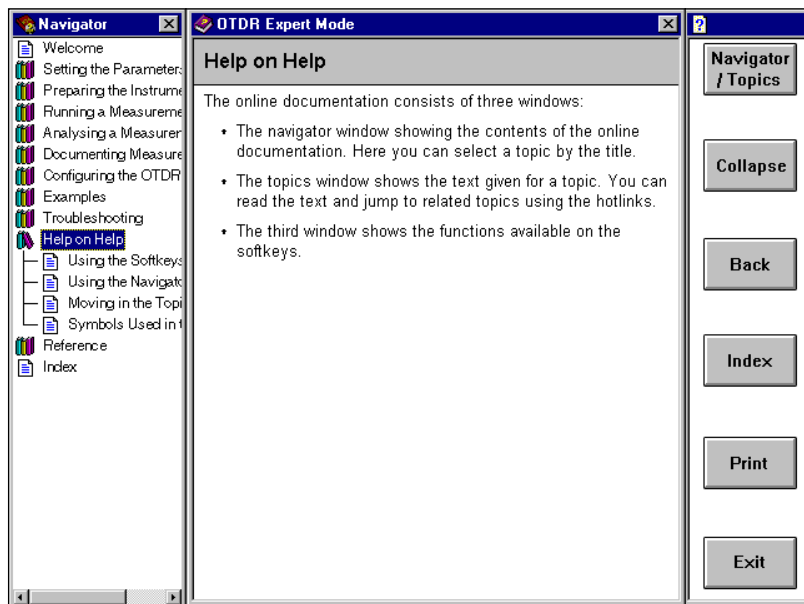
Navigator

Welcome
Setting the Parameters
Preparing the Instrume
Running a Measureme
Analysing a Measuren
Documenting Measure
Configuring the OTDR
Examples
Troubleshooting
Help on Help
Using the Softkeys
Using the Navigato
Moving in the Topi
Symbols Used in t
Reference
Index

OTDR Expert Mode

Help on Help

The online documentation consists of three windows:

• The navigator window showing the contents of the online documentation. Here you can select a topic by the title.

• The topics window shows the text given for a topic. You can read the text and jump to related topics using the hotlinks.

• The third window shows the functions available on the softkeys.

?

Navigator / Topics

Collapse

Back

Index

Print

Exit